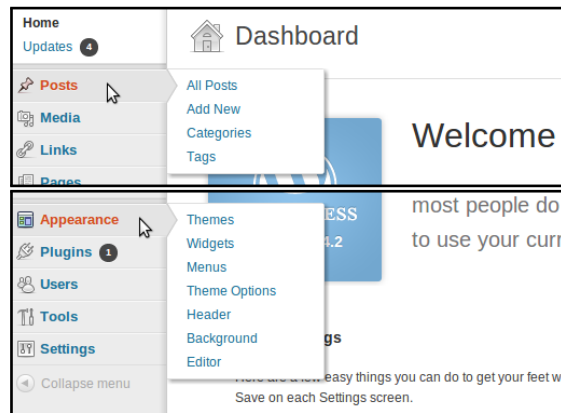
Home
Updates 4

Dashboard

Posts
Media
Links
Pages

All Posts
Add New
Categories
Tags

Welcome

Appearance
Plugins 1
Users
Tools
Settings
Collapse menu

Themes
Widgets
Menus
Theme Options
Header
Background
Editor

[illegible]ESS
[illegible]4.2

most people do
to use your curr

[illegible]gs

Here are a few easy things you can do to get your feet w
Save on each Settings screen.